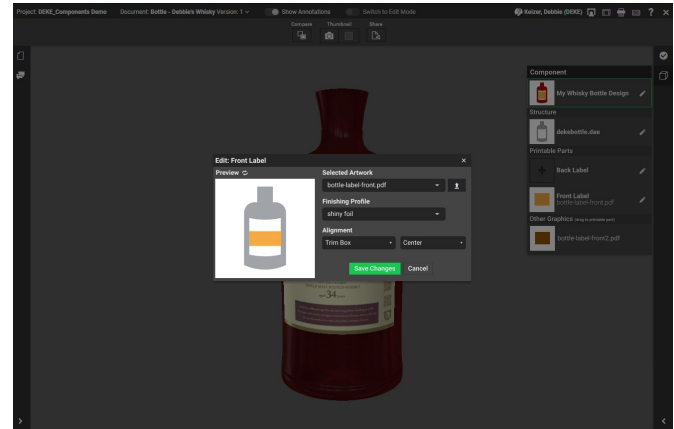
Project: DEKE_Components Demo Document: Bottle - Debbie's Whisky Version: 1 Show Annotations Switch to Edit Mode Keizer, Debbie (DEKE) ? ×

Compare Thumbnail Share

Component
My Whisky Bottle Design
Structure
dekebottle.dae
Printable Parts
Back Label
Front Label
bottle-label-front.pdf
Other Graphics (drag to printable part)
bottle-label-front2.pdf

Edit: Front Label ×
Preview
Selected Artwork
bottle-label-front.pdf
Finishing Profile
shiny foil
Alignment
Trim Box
Center
Save Changes Cancel

34